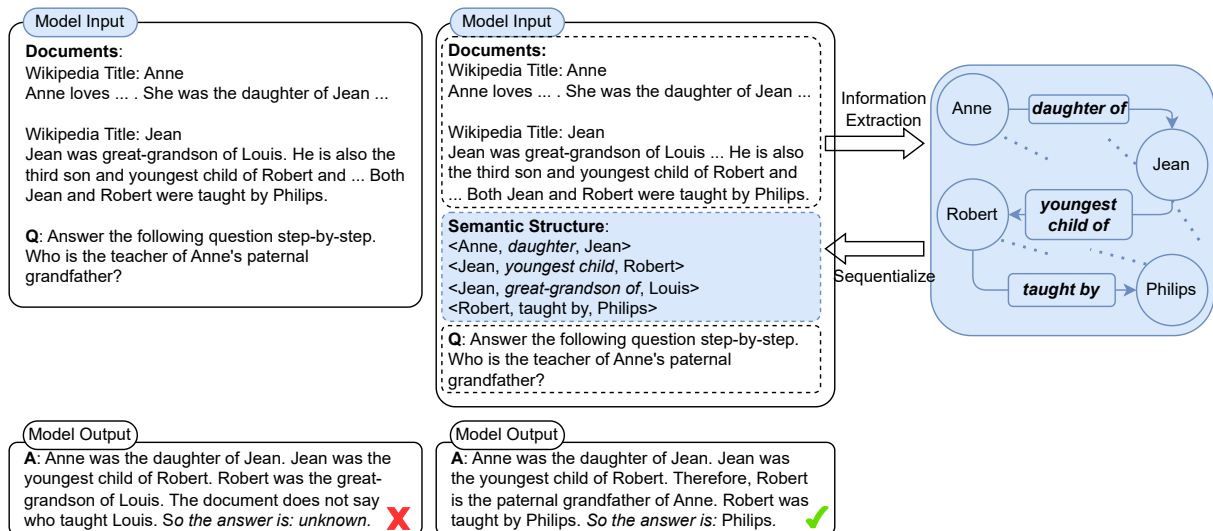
Model Input

**Documents**:
Wikipedia Title: Anne
Anne loves ... . She was the daughter of Jean ...

Wikipedia Title: Jean
Jean was great-grandson of Louis. He is also the third son and youngest child of Robert and ... Both Jean and Robert were taught by Philips.

**Q**: Answer the following question step-by-step. Who is the teacher of Anne's paternal grandfather?

Model Input

**Documents:**
Wikipedia Title: Anne
Anne loves ... . She was the daughter of Jean ...

Wikipedia Title: Jean
Jean was great-grandson of Louis ... He is also the third son and youngest child of Robert and ... Both Jean and Robert were taught by Philips.

**Semantic Structure**:
<Anne, *daughter*, Jean>
<Jean, *youngest child*, Robert>
<Jean, *great-grandson of*, Louis>
<Robert, taught by, Philips>

**Q**: Answer the following question step-by-step. Who is the teacher of Anne's paternal grandfather?

Information Extraction

Sequentialize

Anne
**daughter of**
Jean
Robert
**youngest child of**
**taught by**
Philips

Model Output

**A**: Anne was the daughter of Jean. Jean was the youngest child of Robert. Robert was the great-grandson of Louis. The document does not say who taught Louis. So *the answer is: unknown.*

Model Output

**A**: Anne was the daughter of Jean. Jean was the youngest child of Robert. Therefore, Robert is the paternal grandfather of Anne. Robert was taught by Philips. *So the answer is:* Philips.